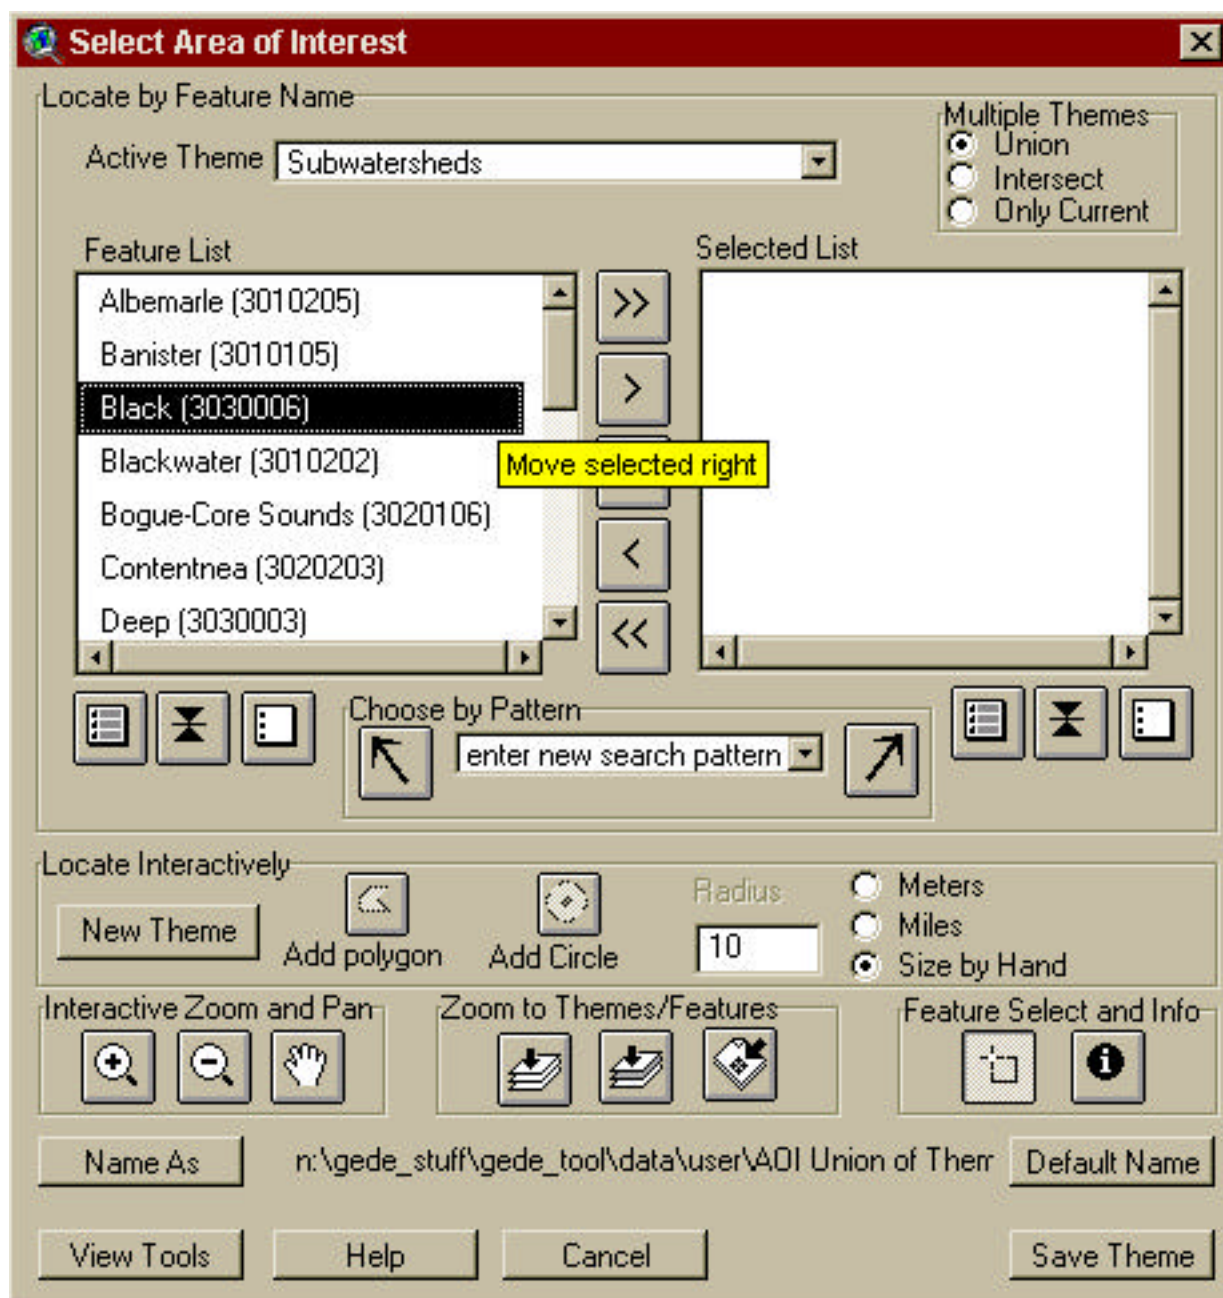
Select Area of Interest

Locate by Feature Name

Active Theme Subwatersheds

Multiple Themes
Union
Intersect
Only Current

Feature List
Albemarle (3010205)
Banister (3010105)
Black (3030006)
Blackwater (3010202)
Bogue-Core Sounds (3020106)
Contentnea (3020203)
Deep (3030003)

>>
>
Move selected right
<
<<

Selected List

Choose by Pattern
enter new search pattern

Locate Interactively
New Theme
Add polygon
Add Circle
Radius
10
Meters
Miles
Size by Hand

Interactive Zoom and Pan

Zoom to Themes/Features

Feature Select and Info

Name As
n:\gede_stuff\gede_tool\data\user\AOI Union of Them
Default Name

View Tools
Help
Cancel
Save Theme